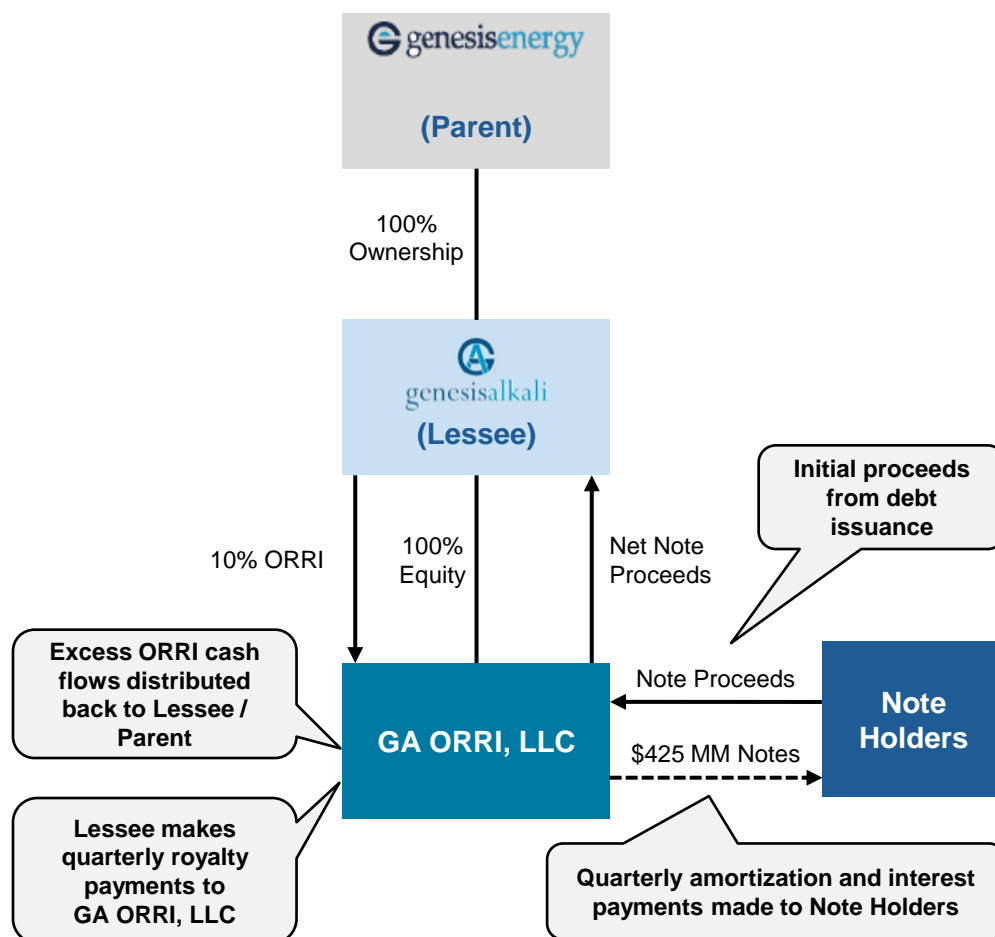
genesisenergy

(Parent)

100% Ownership

genesisalkali

(Lessee)

Initial proceeds from debt issuance

10% ORRI

100% Equity

Net Note Proceeds

Excess ORRI cash flows distributed back to Lessee / Parent

Note Proceeds

GA ORRI, LLC

Note Holders

$425 MM Notes

Lessee makes quarterly royalty payments to GA ORRI, LLC

Quarterly amortization and interest payments made to Note Holders